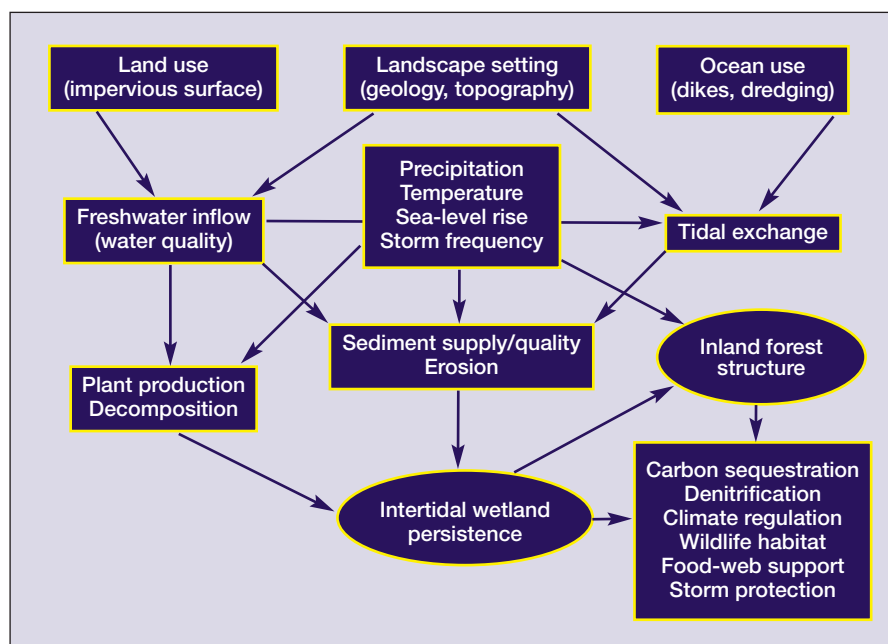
Land use
(impervious surface)

Landscape setting
(geology, topography)

Ocean use
(dikes, dredging)

Freshwater inflow
(water quality)

Precipitation
Temperature
Sea-level rise
Storm frequency

Tidal exchange

Sediment supply/quality
Erosion

Inland forest
structure

Plant production
Decomposition

Intertidal wetland
persistence

Carbon sequestration
Denitrification
Climate regulation
Wildlife habitat
Food-web support
Storm protection